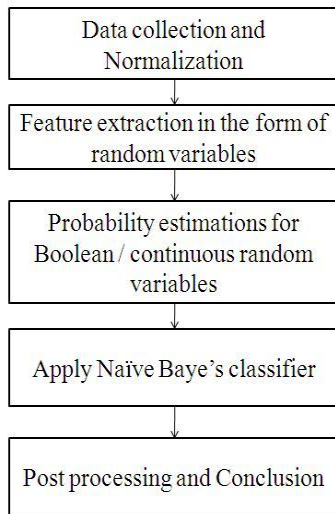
Data collection and Normalization

Feature extraction in the form of random variables

Probability estimations for Boolean / continuous random variables

Apply Naïve Baye's classifier

Post processing and Conclusion